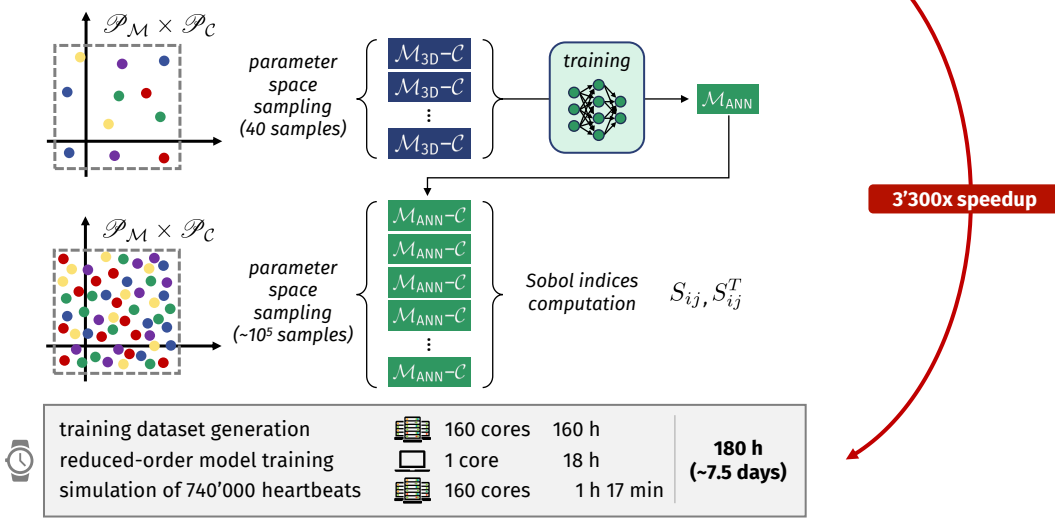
$\mathscr{P}_{\mathcal{M}} \times \mathscr{P}_{\mathcal{C}}$

parameter space sampling (40 samples)

$\mathcal{M}_{3D}$–$\mathcal{C}$
$\mathcal{M}_{3D}$–$\mathcal{C}$
⋮
$\mathcal{M}_{3D}$–$\mathcal{C}$

training

$\mathcal{M}_{ANN}$

3’300x speedup

$\mathscr{P}_{\mathcal{M}} \times \mathscr{P}_{\mathcal{C}}$

parameter space sampling (~10⁵ samples)

$\mathcal{M}_{ANN}$–$\mathcal{C}$
$\mathcal{M}_{ANN}$–$\mathcal{C}$
$\mathcal{M}_{ANN}$–$\mathcal{C}$
$\mathcal{M}_{ANN}$–$\mathcal{C}$
⋮
$\mathcal{M}_{ANN}$–$\mathcal{C}$

Sobol indices computation

$S_{ij}, S_{ij}^{T}$

| training dataset generation | 160 cores | 160 h | 180 h (~7.5 days) |
|---|---|---|---|
| reduced-order model training | 1 core | 18 h | |
| simulation of 740’000 heartbeats | 160 cores | 1 h 17 min | |